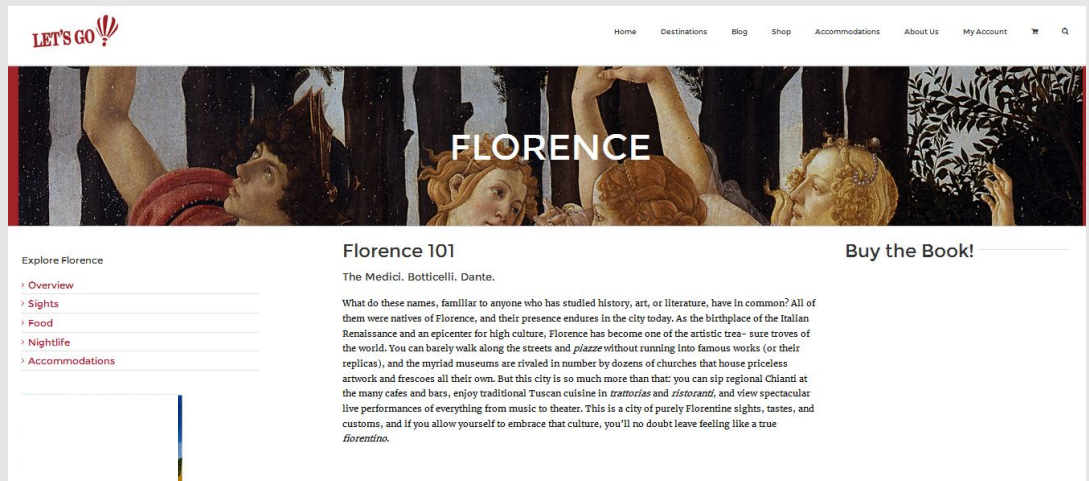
LET'S GO

Home Destinations Blog Shop Accommodations About Us My Account

FLORENCE

Explore Florence

› Overview
› Sights
› Food
› Nightlife
› Accommodations

Florence 101

The Medici. Botticelli. Dante.

What do these names, familiar to anyone who has studied history, art, or literature, have in common? All of them were natives of Florence, and their presence endures in the city today. As the birthplace of the Italian Renaissance and an epicenter for high culture, Florence has become one of the artistic trea- sure troves of the world. You can barely walk along the streets and *piazze* without running into famous works (or their replicas), and the myriad museums are rivaled in number by dozens of churches that house priceless artwork and frescoes all their own. But this city is so much more than that: you can sip regional Chianti at the many cafes and bars, enjoy traditional Tuscan cuisine in *trattorias* and *ristoranti*, and view spectacular live performances of everything from music to theater. This is a city of purely Florentine sights, tastes, and customs, and if you allow yourself to embrace that culture, you'll no doubt leave feeling like a true *fiorentino*.

Buy the Book!